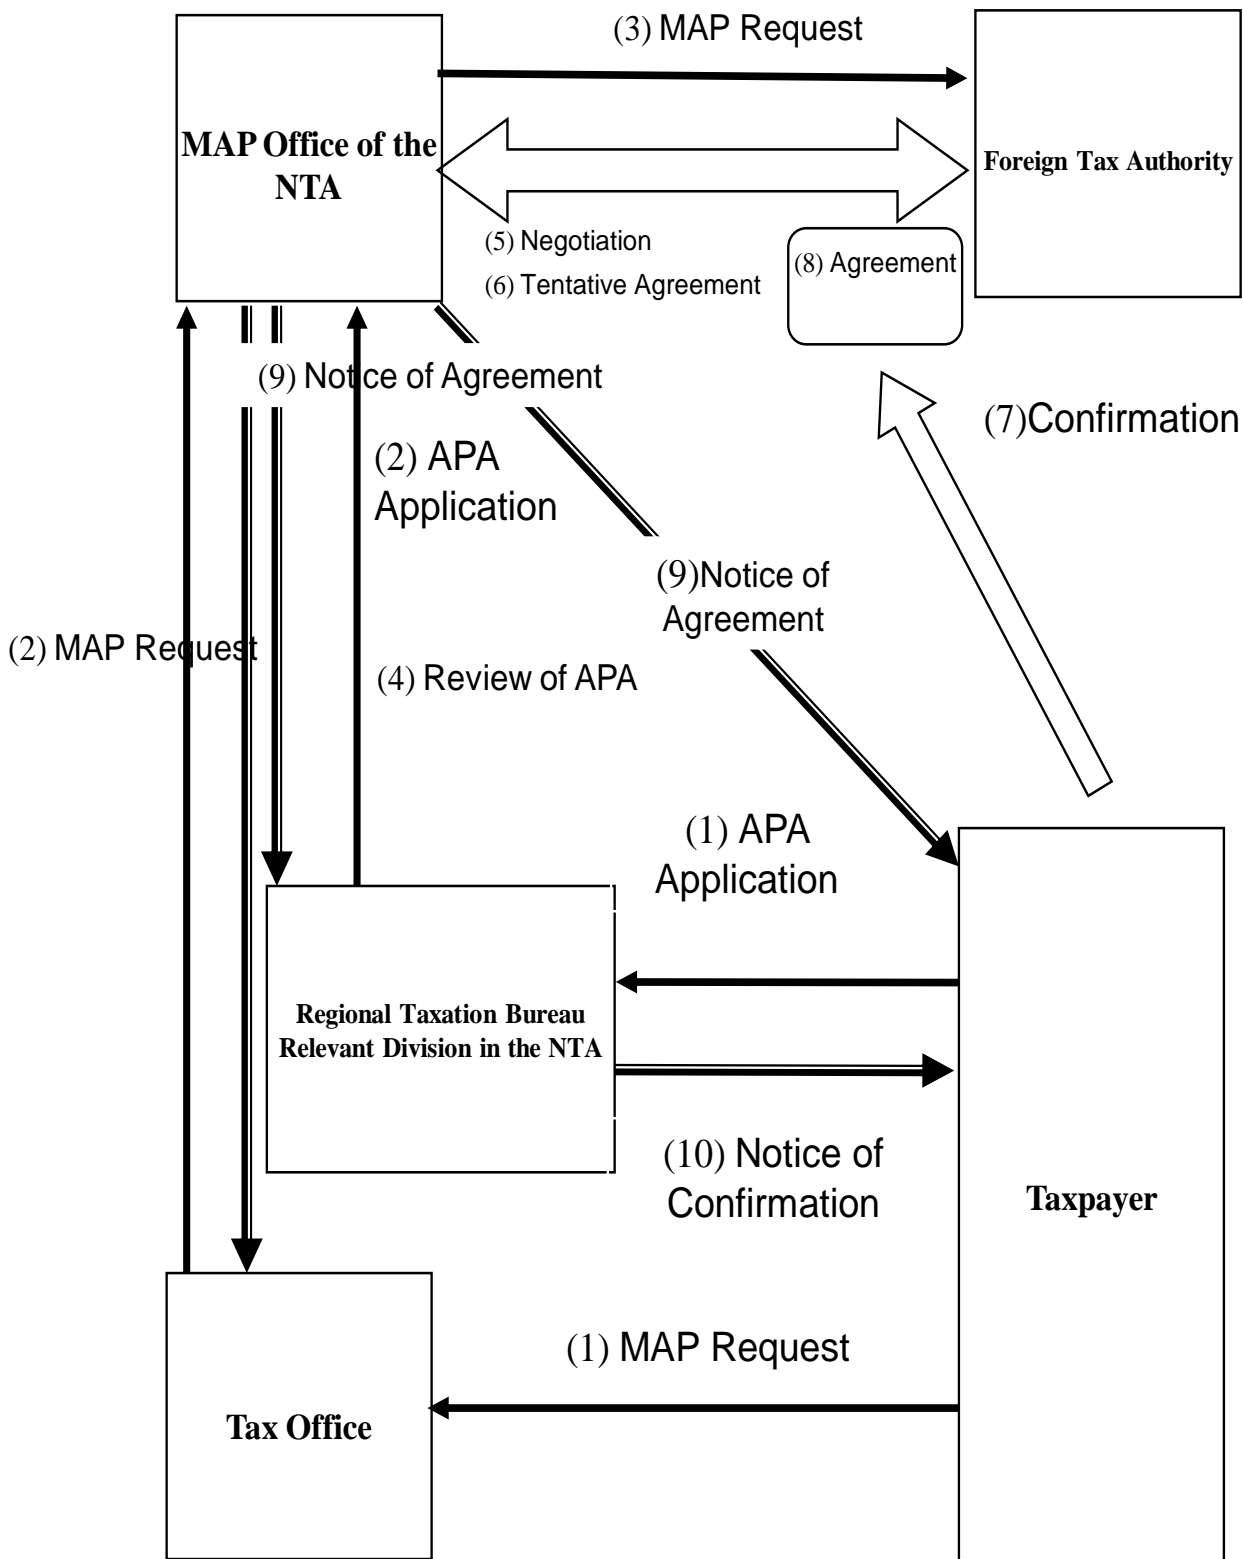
(3) MAP Request

MAP Office of the NTA

Foreign Tax Authority

(5) Negotiation

(6) Tentative Agreement

(8) Agreement

(9) Notice of Agreement

(7)Confirmation

(2) APA Application

(9)Notice of Agreement

(2) MAP Request

(4) Review of APA

(1) APA Application

Regional Taxation Bureau Relevant Division in the NTA

(10) Notice of Confirmation

Taxpayer

(1) MAP Request

Tax Office